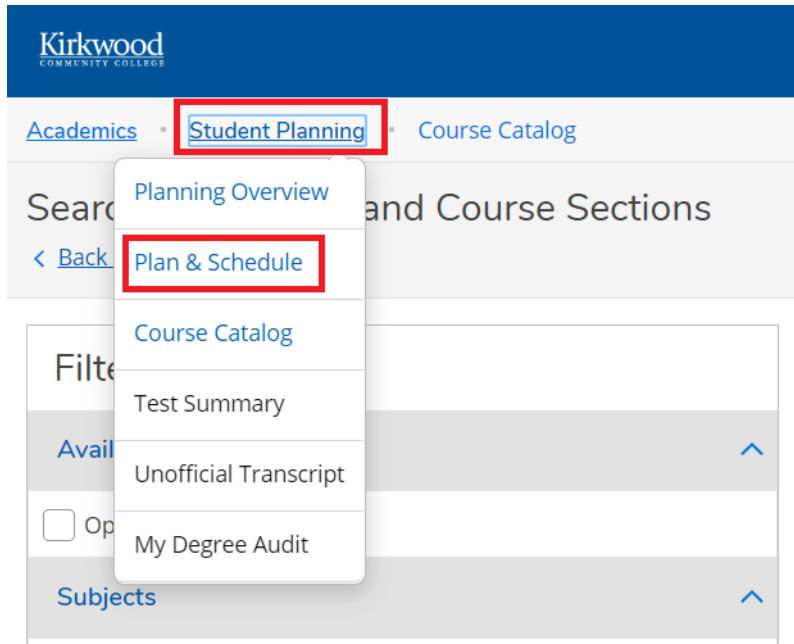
Kirkwood
COMMUNITY COLLEGE

Academics • Student Planning • Course Catalog

Searc and Course Sections

< Back

Planning Overview

Plan & Schedule

Course Catalog

Test Summary

Unofficial Transcript

My Degree Audit

Filte

Avail

Op

Subjects